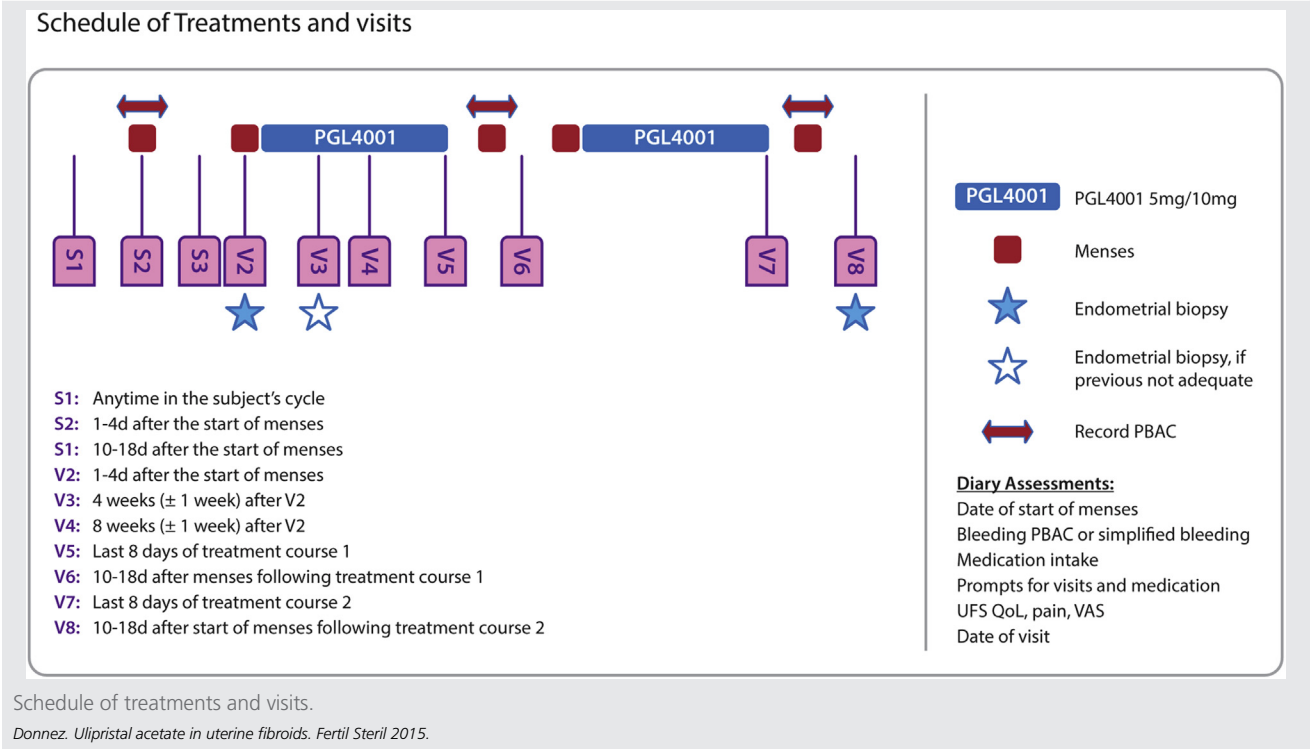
Schedule of Treatments and visits

PGL4001

PGL4001

S1 S2 S3 V2 V3 V4 V5 V6 V7 V8

S1: Anytime in the subject's cycle
S2: 1-4d after the start of menses
S1: 10-18d after the start of menses
V2: 1-4d after the start of menses
V3: 4 weeks (± 1 week) after V2
V4: 8 weeks (± 1 week) after V2
V5: Last 8 days of treatment course 1
V6: 10-18d after menses following treatment course 1
V7: Last 8 days of treatment course 2
V8: 10-18d after start of menses following treatment course 2

PGL4001 PGL4001 5mg/10mg

Menses

Endometrial biopsy

Endometrial biopsy, if previous not adequate

Record PBAC

Diary Assessments:
Date of start of menses
Bleeding PBAC or simplified bleeding
Medication intake
Prompts for visits and medication
UFS QoL, pain, VAS
Date of visit

Schedule of treatments and visits.

Donnez. Ulipristal acetate in uterine fibroids. Fertil Steril 2015.